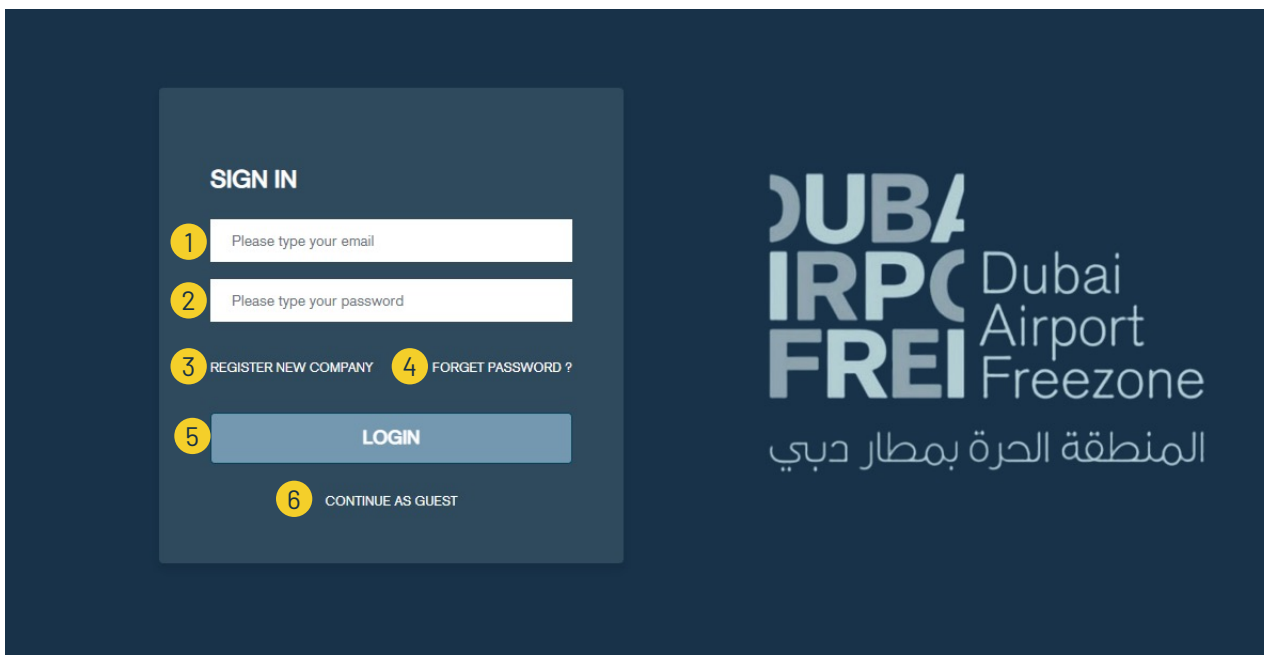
SIGN IN

1 Please type your email

2 Please type your password

3 REGISTER NEW COMPANY 4 FORGET PASSWORD ?

5 LOGIN

6 CONTINUE AS GUEST

DUBA
IRPO
FREI

Dubai Airport Freezone

المنطقة الحرة بمطار دبي